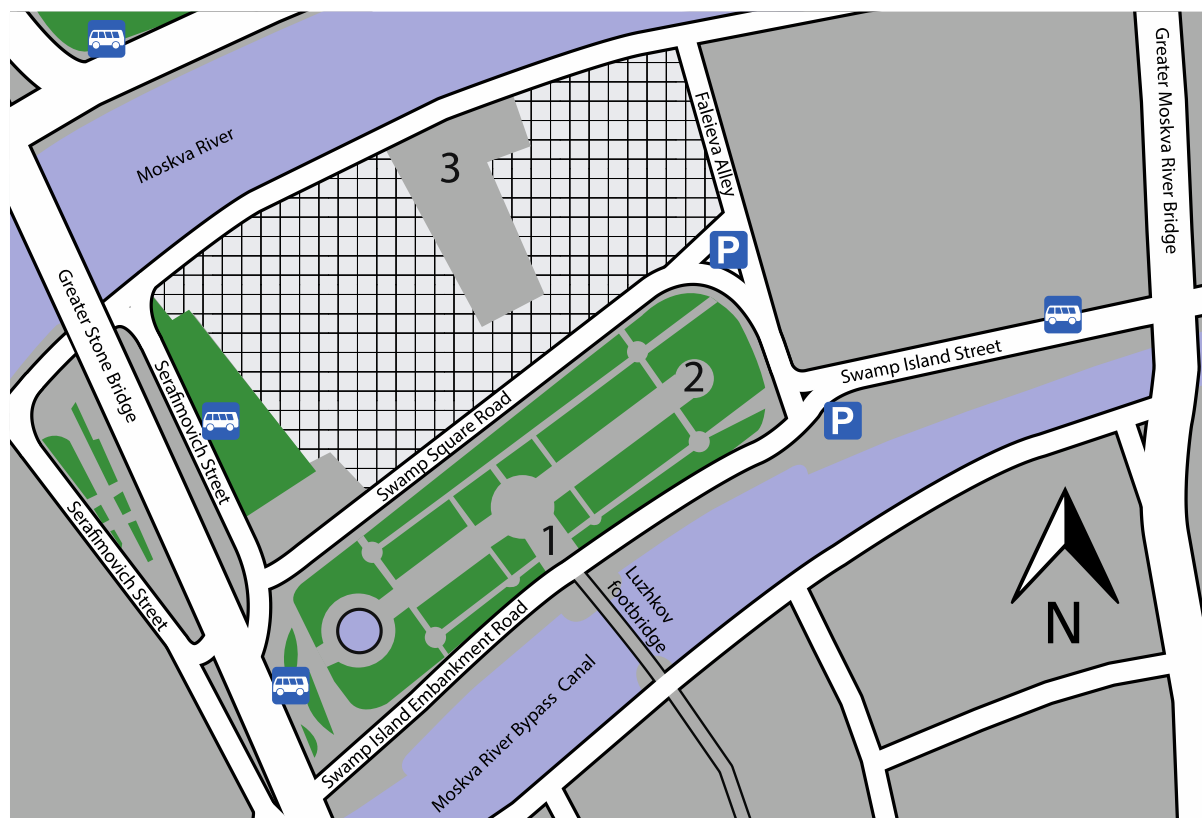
Moskva River

3

Faleieva Alley

Greater Moskva River Bridge

P

Greater Stone Bridge

Serafimovich Street

Swamp Square Road

2

Swamp Island Street

P

1

Serafimovich Street

Luzhkov footbridge

N

Swamp Island Embankment Road

Moskva River Bypass Canal